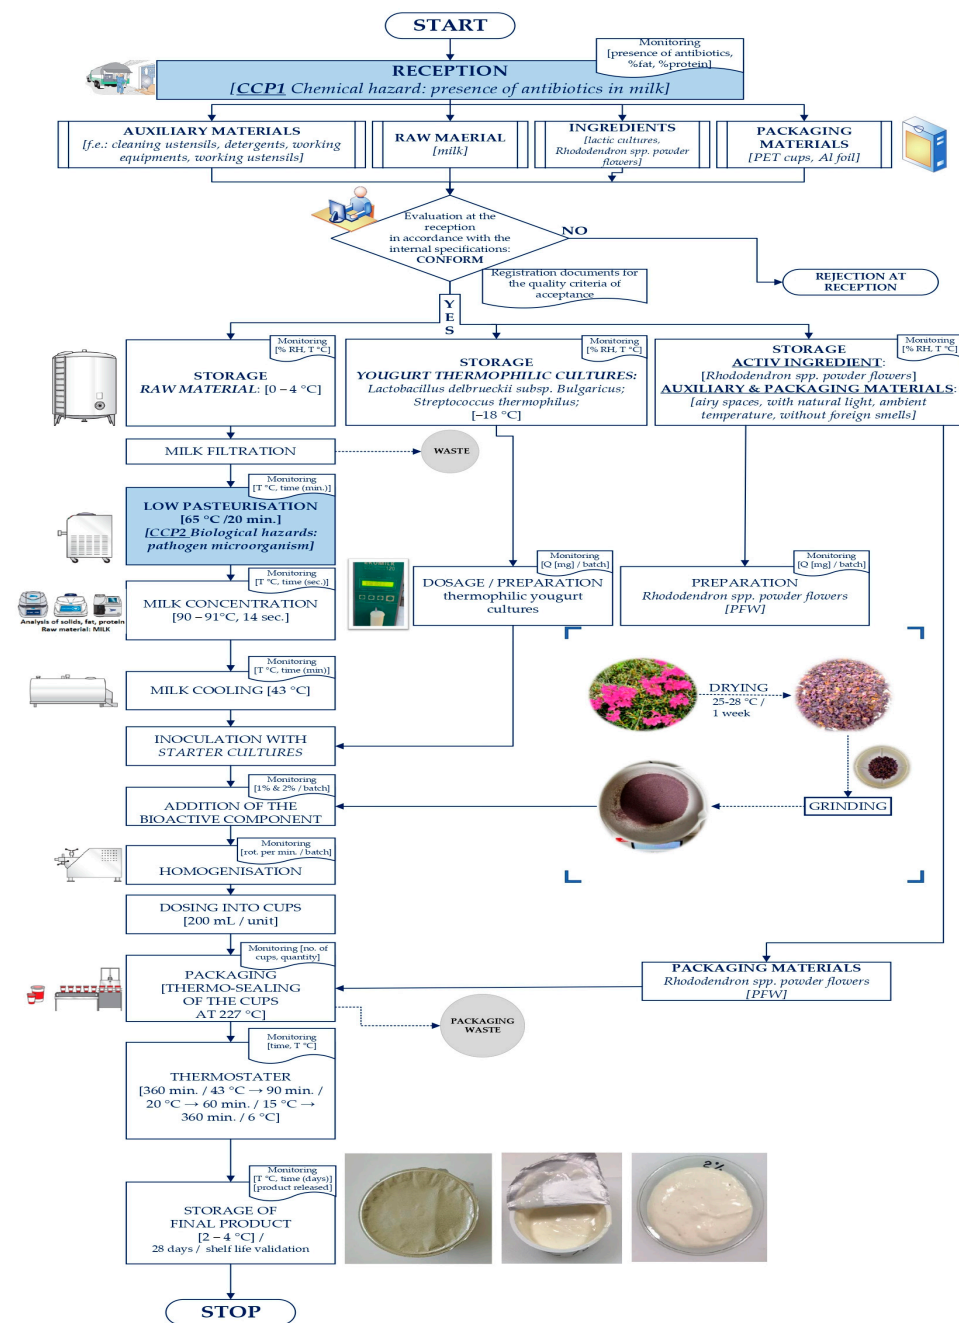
START

Monitoring [presence of antibiotics, %fat, %protein]

RECEPTION
[CCP1 Chemical hazard: presence of antibiotics in milk]

AUXILIARY MATERIALS
[f.e.: cleaning ustensils, detergents, working equipments, working ustensils]

RAW MAERIAL
[milk]

INGREDIENTS
[lactic cultures, Rhododendron spp. powder flowers]

PACKAGING MATERIALS
[PET cups, Al foil]

Evaluation at the reception in accordance with the internal specifications: CONFORM

NO

REJECTION AT RECEPTION

Registration documents for the quality criteria of acceptance

YES

Monitoring [% RH, T °C]

STORAGE
RAW MATERIAL: [0 – 4 °C]

Monitoring [% RH, T °C]

STORAGE
YOUGURT THERMOPHILIC CULTURES:
Lactobacillus delbrueckii subsp. Bulgaricus; Streptococcus thermophilus;
[–18 °C]

Monitoring [% RH, T °C]

STORAGE
ACTIV INGREDIENT:
[Rhododendron spp. powder flowers]
AUXILIARY & PACKAGING MATERIALS:
[airy spaces, with natural light, ambient temperature, without foreign smells]

MILK FILTRATION

WASTE

Monitoring [T °C, time (min.)]

LOW PASTEURISATION
[65 °C /20 min.]
[CCP2 Biological hazards: pathogen microorganism]

Monitoring [T °C, time (sec.)]

Analysis of solids, fat, protein
Raw material: MILK

MILK CONCENTRATION
[90 – 91°C, 14 sec.]

Monitoring [Q [mg] / batch]

DOSAGE / PREPARATION
thermophilic yougurt cultures

Monitoring [Q [mg] / batch]

PREPARATION
Rhododendron spp. powder flowers
[PFW]

Monitoring [T °C, time (min)]

MILK COOLING [43 °C]

DRYING
25-28 °C / 1 week

INOCULATION WITH STARTER CULTURES

Monitoring [1% & 2% / batch]

ADDITION OF THE BIOACTIVE COMPONENT

GRINDING

Monitoring [rot. per min. / batch]

HOMOGENISATION

DOSING INTO CUPS
[200 mL / unit]

Monitoring [no. of cups, quantity]

PACKAGING
[THERMO-SEALING OF THE CUPS AT 227 °C]

PACKAGING MATERIALS
Rhododendron spp. powder flowers
[PFW]

PACKAGING WASTE

Monitoring [time, T °C]

THERMOSTATER
[360 min. / 43 °C → 90 min. / 20 °C → 60 min. / 15 °C → 360 min. / 6 °C]

Monitoring [T °C, time (days)] [product released]

STORAGE OF FINAL PRODUCT
[2 – 4 °C] /
28 days / shelf life validation

2%

STOP